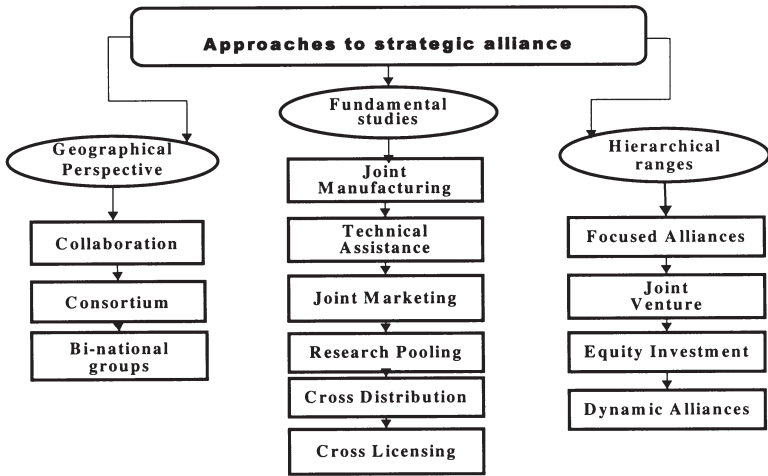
Approaches to strategic alliance

Geographical Perspective

Collaboration

Consortium

Bi-national groups

Fundamental studies

Joint Manufacturing

Technical Assistance

Joint Marketing

Research Pooling

Cross Distribution

Cross Licensing

Hierarchical ranges

Focused Alliances

Joint Venture

Equity Investment

Dynamic Alliances